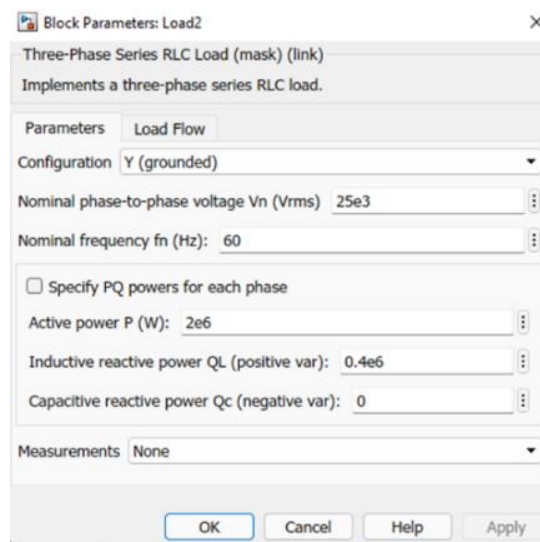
Block Parameters: Load2

Three-Phase Series RLC Load (mask) (link)

Implements a three-phase series RLC load.

Parameters | Load Flow

Configuration Y (grounded)

Nominal phase-to-phase voltage Vn (Vrms) 25e3

Nominal frequency fn (Hz): 60

Specify PQ powers for each phase

Active power P (W): 2e6

Inductive reactive power QL (positive var): 0.4e6

Capacitive reactive power Qc (negative var): 0

Measurements None

OK | Cancel | Help | Apply